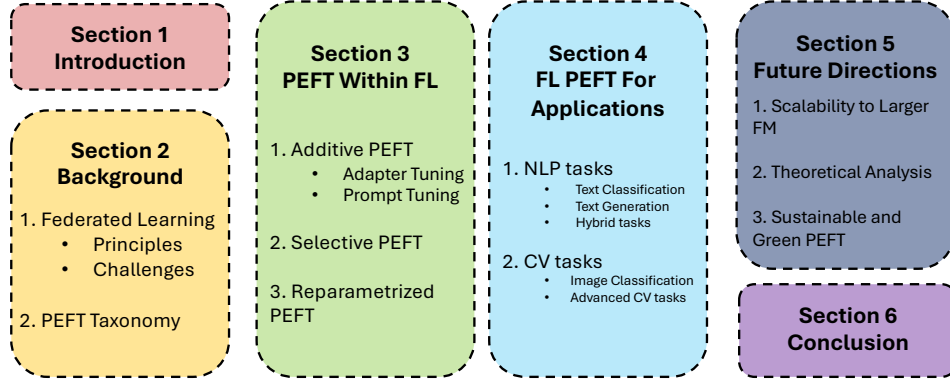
Section 1
Introduction

Section 2
Background

1. Federated Learning
• Principles
• Challenges

2. PEFT Taxonomy

Section 3
PEFT Within FL

1. Additive PEFT
• Adapter Tuning
• Prompt Tuning

2. Selective PEFT

3. Reparametrized PEFT

Section 4
FL PEFT For Applications

1. NLP tasks
• Text Classification
• Text Generation
• Hybrid tasks

2. CV tasks
• Image Classification
• Advanced CV tasks

Section 5
Future Directions

1. Scalability to Larger FM

2. Theoretical Analysis

3. Sustainable and Green PEFT

Section 6
Conclusion